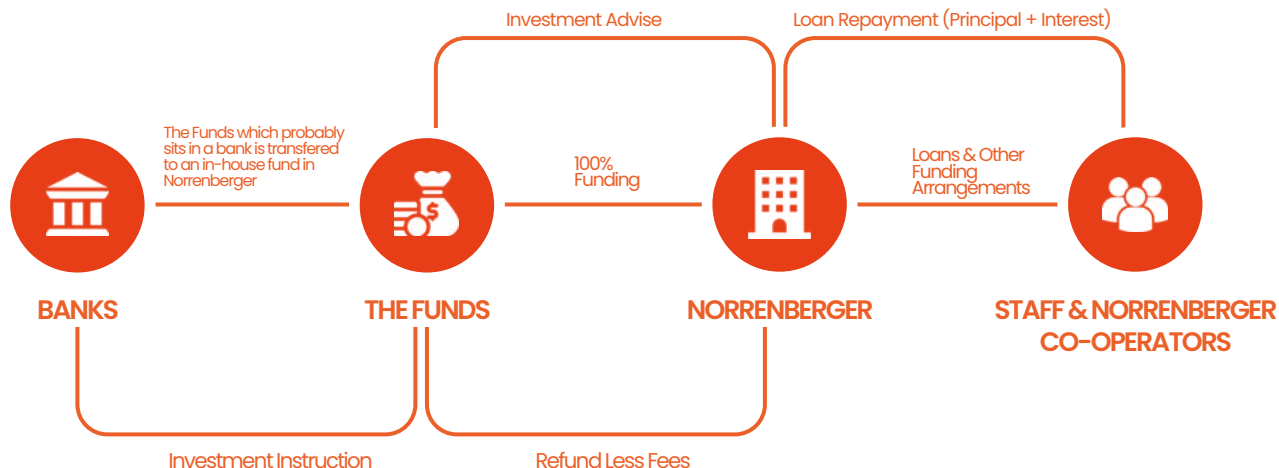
Investment Advise

Loan Repayment (Principal + Interest)

The Funds which probably sits in a bank is transfered to an in-house fund in Norrenberger

100% Funding

Loans & Other Funding Arrangements

$

BANKS

THE FUNDS

NORRENBERGER

STAFF & NORRENBERGER CO-OPERATORS

Investment Instruction

Refund Less Fees